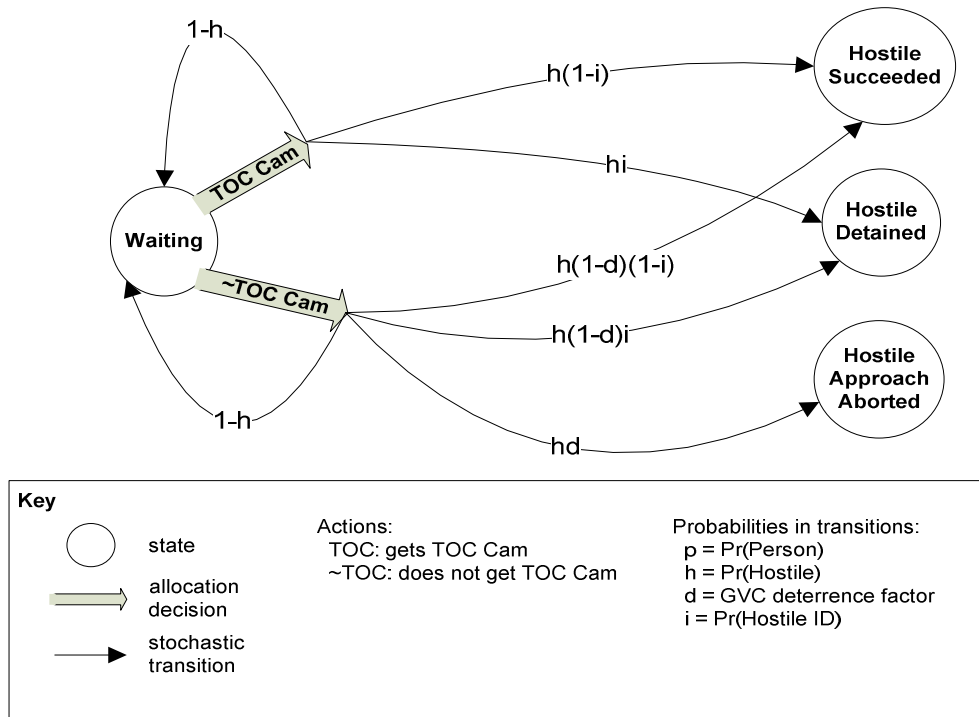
1-h

h(1-i)

Hostile Succeeded

TOC Cam

hi

Hostile Detained

Waiting

h(1-d)(1-i)

~TOC Cam

h(1-d)i

Hostile Approach Aborted

1-h

hd

Key

state

allocation decision

stochastic transition

Actions:
TOC: gets TOC Cam
~TOC: does not get TOC Cam

Probabilities in transitions:
p = Pr(Person)
h = Pr(Hostile)
d = GVC deterrence factor
i = Pr(Hostile ID)